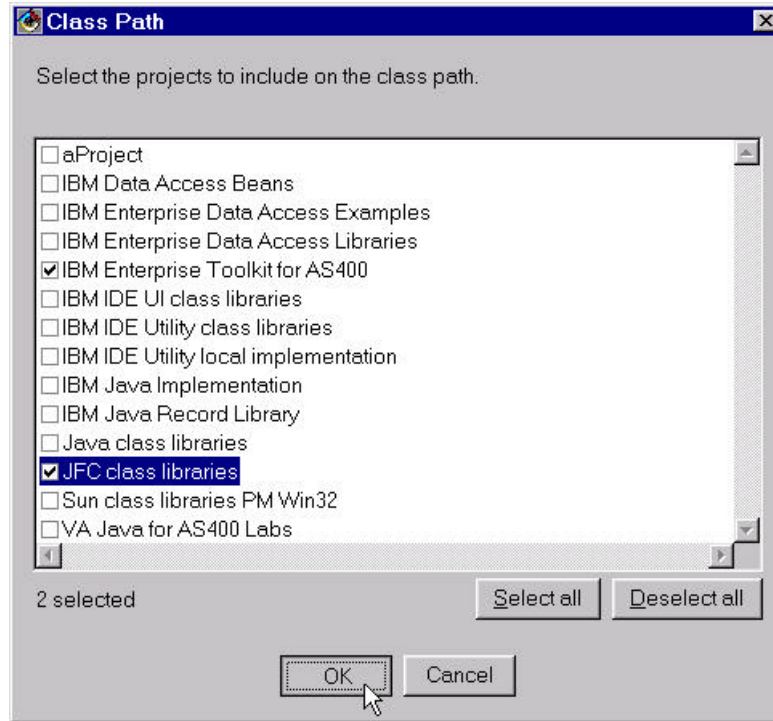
Class Path

Select the projects to include on the class path.

☐ aProject
☐ IBM Data Access Beans
☐ IBM Enterprise Data Access Examples
☐ IBM Enterprise Data Access Libraries
☑ IBM Enterprise Toolkit for AS400
☐ IBM IDE UI class libraries
☐ IBM IDE Utility class libraries
☐ IBM IDE Utility local implementation
☐ IBM Java Implementation
☐ IBM Java Record Library
☐ Java class libraries
☑ JFC class libraries
☐ Sun class libraries PM Win32
☐ VA Java for AS400 Labs

2 selected

Select all

Deselect all

OK

Cancel